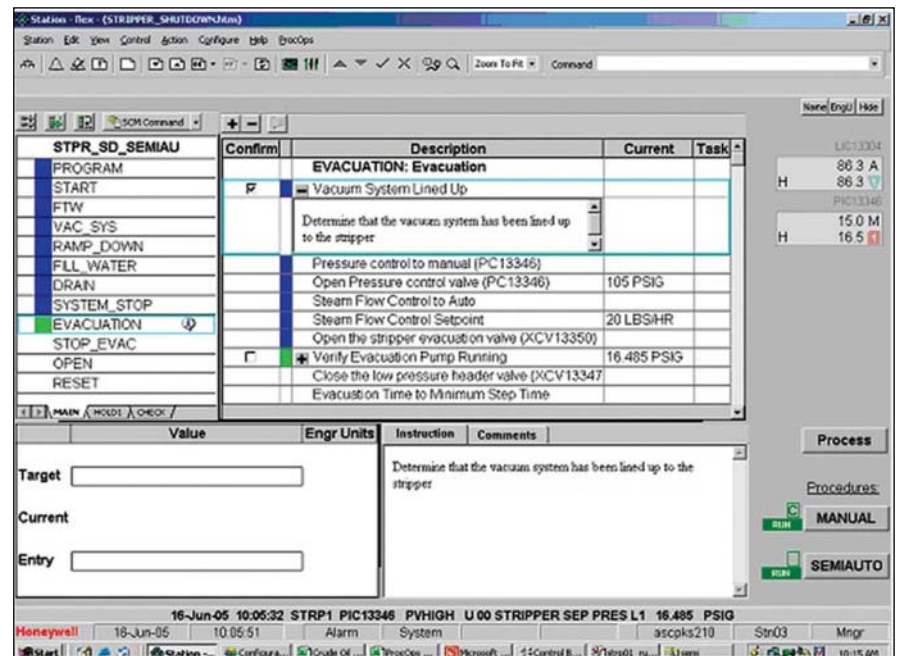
Station - flex - (STRIPPER_SHUTDOWN.htm)

Station Edit View Control Action Configure Help ProcOps

Zoom To Fit Command

Name EngU Hide

SCM Command

STPR_SD_SEMIAU
PROGRAM
START
FTW
VAC_SYS
RAMP_DOWN
FILL_WATER
DRAIN
SYSTEM_STOP
EVACUATION
STOP_EVAC
OPEN
RESET

MAIN HOLD1 CHECK

| Confirm | Description | Current | Task |
|---|---|---|---|
| | EVACUATION: Evacuation | | |
| ☑ | Vacuum System Lined Up | | |
| | Determine that the vacuum system has been lined up to the stripper | | |
| | Pressure control to manual (PC13346) | | |
| | Open Pressure control valve (PC13346) | 105 PSIG | |
| | Steam Flow Control to Auto | | |
| | Steam Flow Control Setpoint | 20 LBS/HR | |
| | Open the stripper evacuation valve (XCV13350) | | |
| ☐ | Verify Evacuation Pump Running | 16.485 PSIG | |
| | Close the low pressure header valve (XCV13347 | | |
| | Evacuation Time to Minimum Step Time | | |

LIC13304
86.3 A
H 86.3
PIC13346
15.0 M
H 16.5

Value Engr Units

Target

Current

Entry

Instruction Comments

Determine that the vacuum system has been lined up to the stripper

Process

Procedures:

RUN MANUAL

RUN SEMIAUTO

16-Jun-05 10:05:32 STRP1 PIC13346 PVHIGH U 00 STRIPPER SEP PRES L1 16.485 PSIG

Honeywell 16-Jun-05 10:05:51 Alarm System ascpks210 Stn03 Mngr

Start Station -... Configura... Crude Oil ... ProcOps ... Microsoft ... Control B... strp01 ru... Lens 10:15 AM